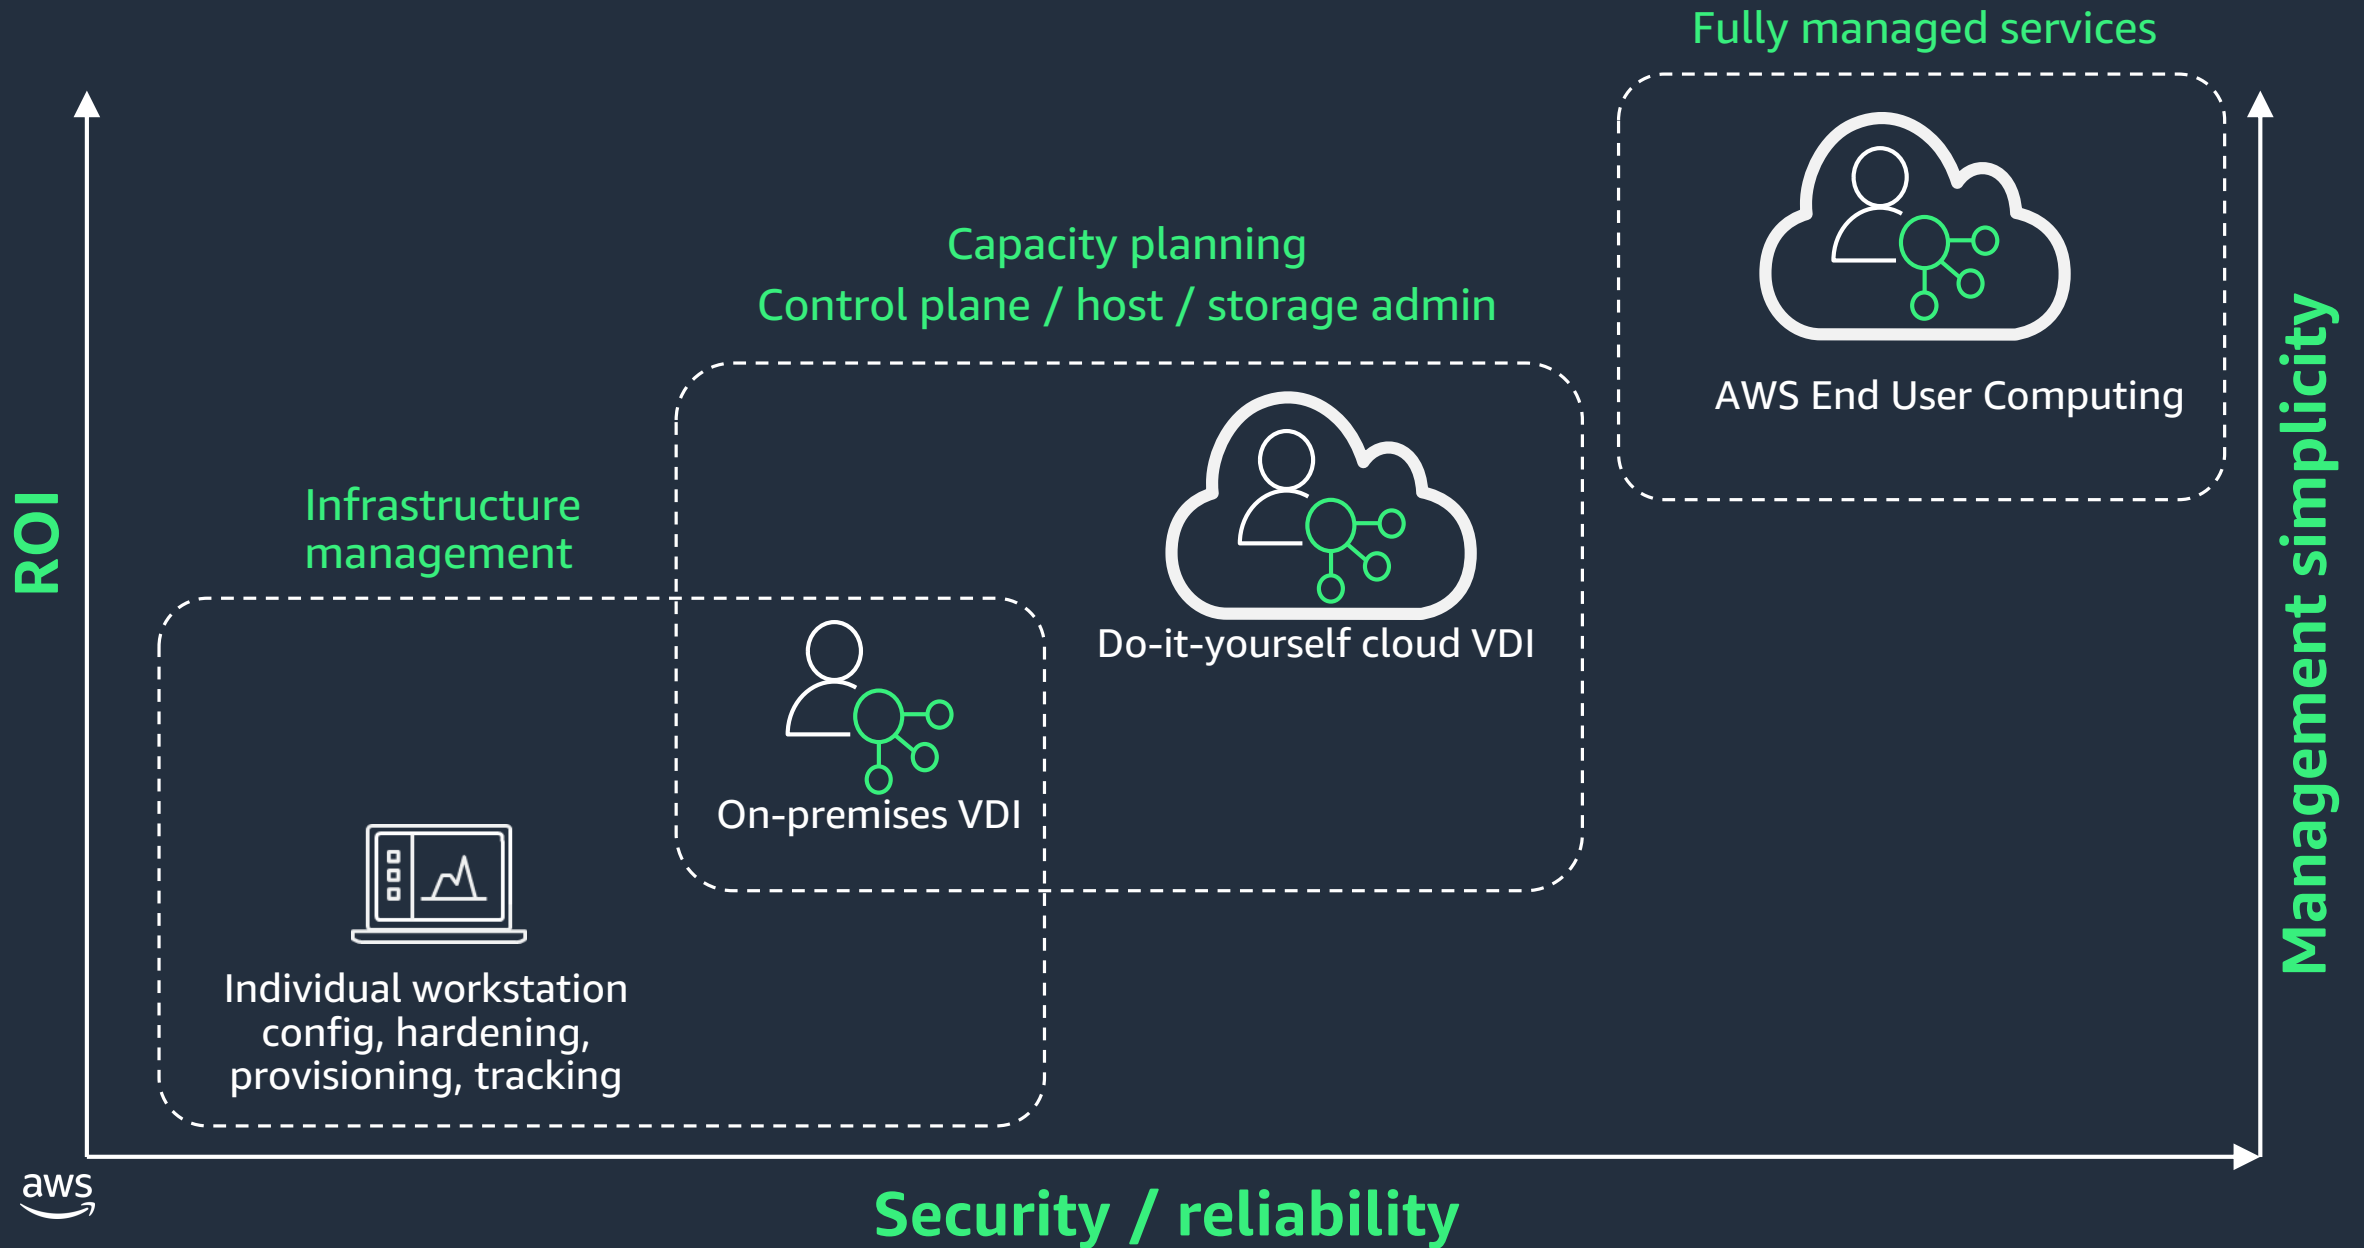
Fully managed services

ROI

Capacity planning
Control plane / host / storage admin

AWS End User Computing

Management simplicity

Infrastructure management

Do-it-yourself cloud VDI

On-premises VDI

Individual workstation config, hardening, provisioning, tracking

aws

Security / reliability